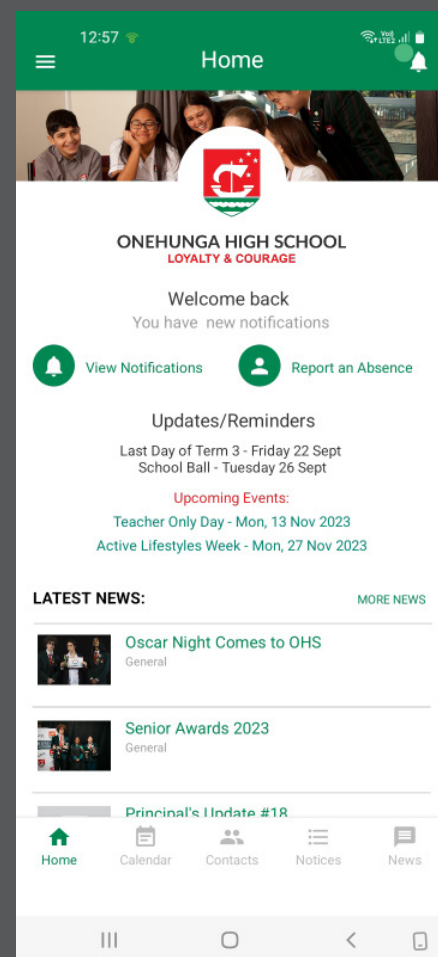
12:57

Home

ONEHUNGA HIGH SCHOOL
LOYALTY & COURAGE

Welcome back
You have new notifications

View Notifications

Report an Absence

Updates/Reminders

Last Day of Term 3 - Friday 22 Sept
School Ball - Tuesday 26 Sept

Upcoming Events:
Teacher Only Day - Mon, 13 Nov 2023
Active Lifestyles Week - Mon, 27 Nov 2023

LATEST NEWS:

MORE NEWS

Oscar Night Comes to OHS
General

Senior Awards 2023
General

Principal's Update #18

Home

Calendar

Contacts

Notices

News